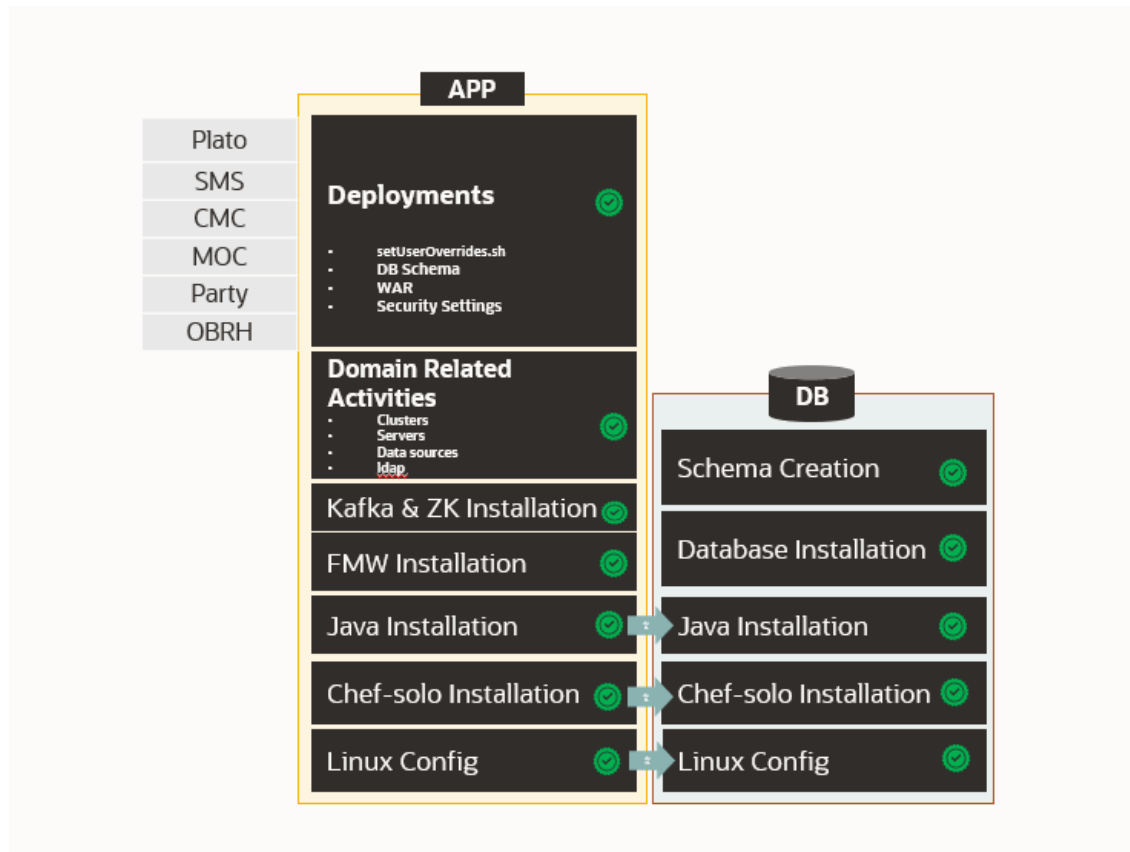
APP

Plato
SMS
CMC
MOC
Party
OBRH

Deployments

- setUserOverrides.sh
- DB Schema
- WAR
- Security Settings

Domain Related Activities
- Clusters
- Servers
- Data sources
- ldap

Kafka & ZK Installation

FMW Installation

Java Installation

Chef-solo Installation

Linux Config

DB

Schema Creation

Database Installation

Java Installation

Chef-solo Installation

Linux Config